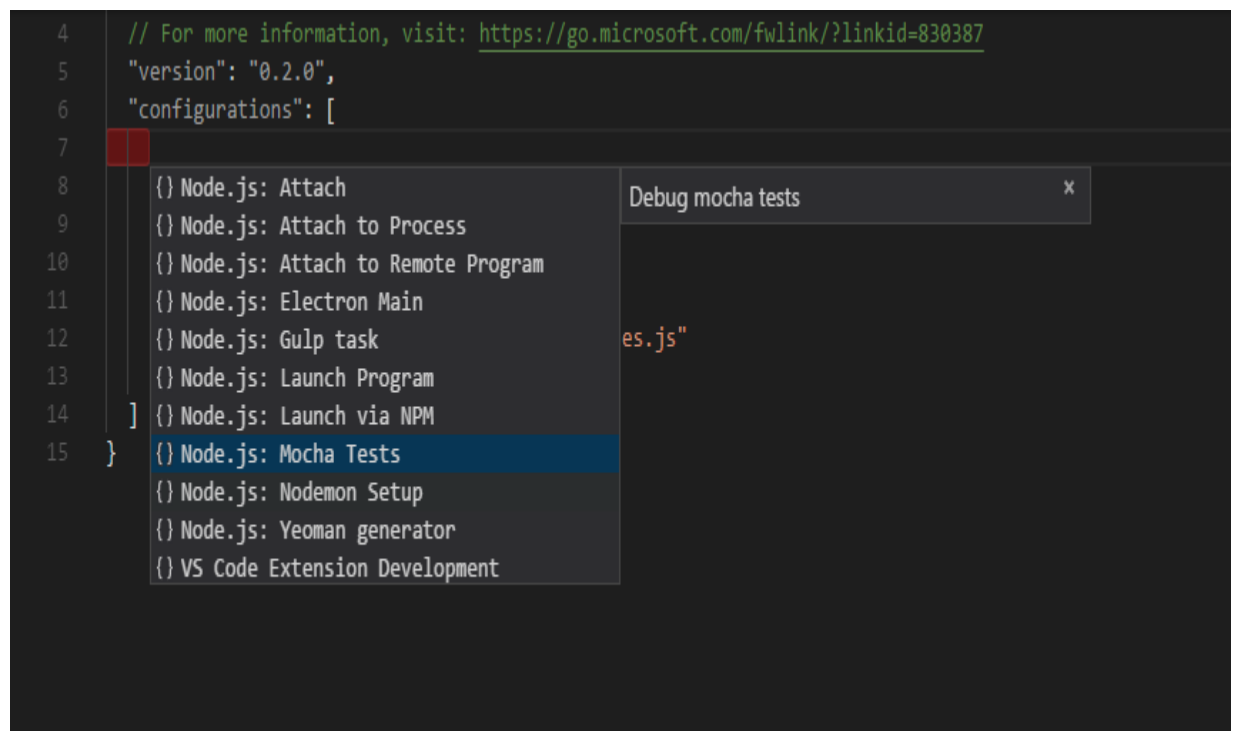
4 // For more information, visit: https://go.microsoft.com/fwlink/?linkid=830387
5 "version": "0.2.0",
6 "configurations": [
7
8 {} Node.js: Attach
9 {} Node.js: Attach to Process
10 {} Node.js: Attach to Remote Program
11 {} Node.js: Electron Main
12 {} Node.js: Gulp task es.js"
13 {} Node.js: Launch Program
14 ] {} Node.js: Launch via NPM
15 } {} Node.js: Mocha Tests
{} Node.js: Nodemon Setup
{} Node.js: Yeoman generator
{} VS Code Extension Development

Debug mocha tests ×